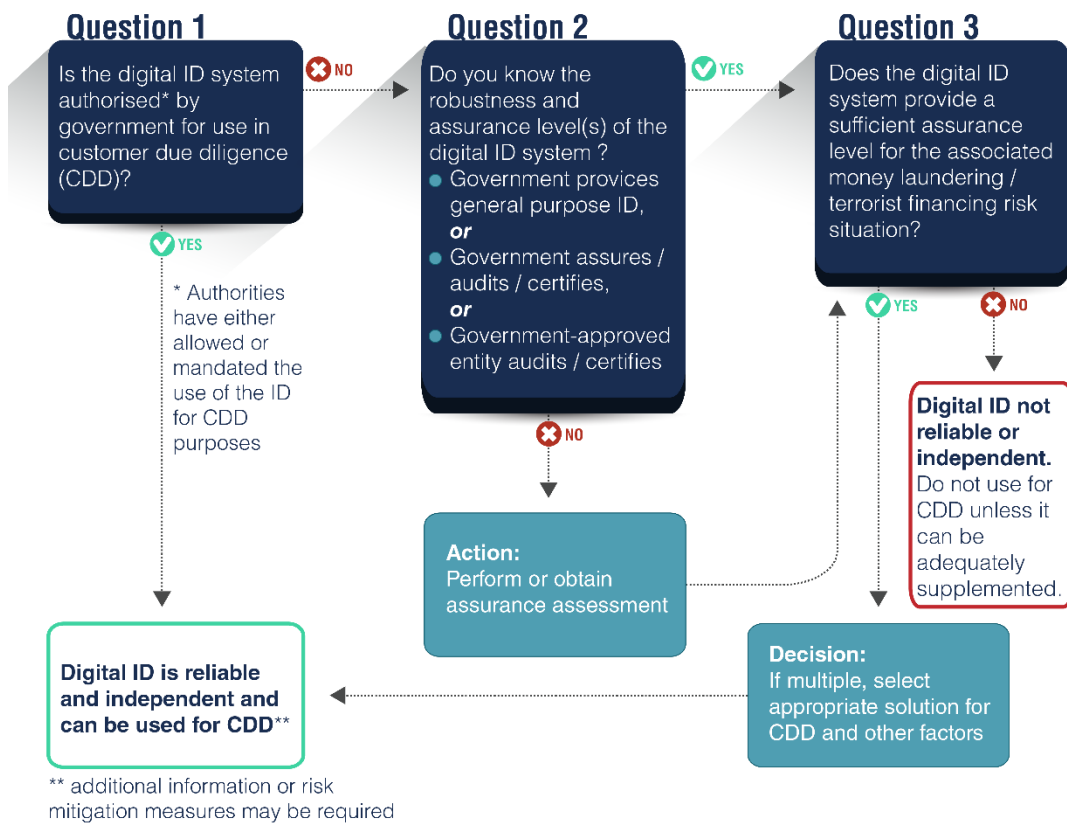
Question 1

Is the digital ID system authorised* by government for use in customer due diligence (CDD)?

NO

Question 2

Do you know the robustness and assurance level(s) of the digital ID system ?
Government provices general purpose ID,
or
Government assures / audits / certifies,
or
Government-approved entity audits / certifies

YES

Question 3

Does the digital ID system provide a sufficient assurance level for the associated money laundering / terrorist financing risk situation?

YES

* Authorities have either allowed or mandated the use of the ID for CDD purposes

NO

YES

NO

Digital ID not reliable or independent. Do not use for CDD unless it can be adequately supplemented.

Action:
Perform or obtain assurance assessment

Digital ID is reliable and independent and can be used for CDD**

Decision:
If multiple, select appropriate solution for CDD and other factors

** additional information or risk mitigation measures may be required